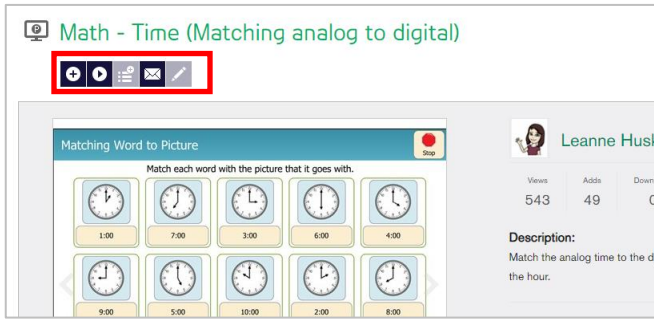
Math - Time (Matching analog to digital)

Matching Word to Picture

Stop

Match each word with the picture that it goes with.

1:00 7:00 3:00 6:00 4:00

9:00 5:00 10:00 2:00 8:00

Leanne Hush

Views
543

Adds
49

Down
0

Description:

Match the analog time to the d the hour.